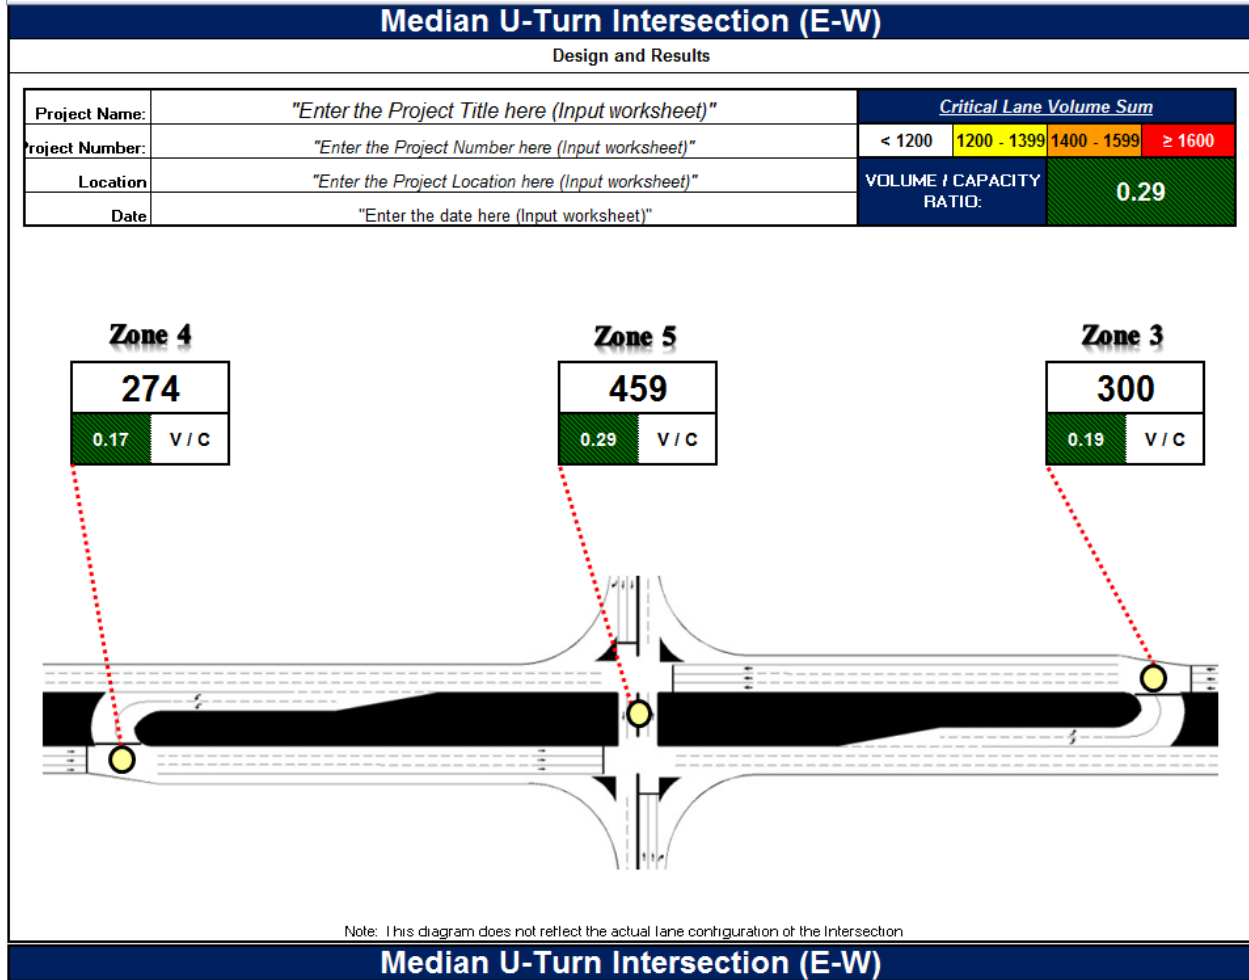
Median U-Turn Intersection (E-W)

Design and Results

| Project Name: | "Enter the Project Title here (Input worksheet)" |
|---|---|
| roject Number: | "Enter the Project Number here (Input worksheet)" |
| Location | "Enter the Project Location here (Input worksheet)" |
| Date | "Enter the date here (Input worksheet)" |

Critical Lane Volume Sum

| < 1200 | 1200 - 1399 | 1400 - 1599 | ≥ 1600 |
|---|---|---|---|

VOLUME / CAPACITY RATIO: 0.29

Zone 4
274
0.17 V / C

Zone 5
459
0.29 V / C

Zone 3
300
0.19 V / C

Note: This diagram does not reflect the actual lane configuration of the Intersection

Median U-Turn Intersection (E-W)